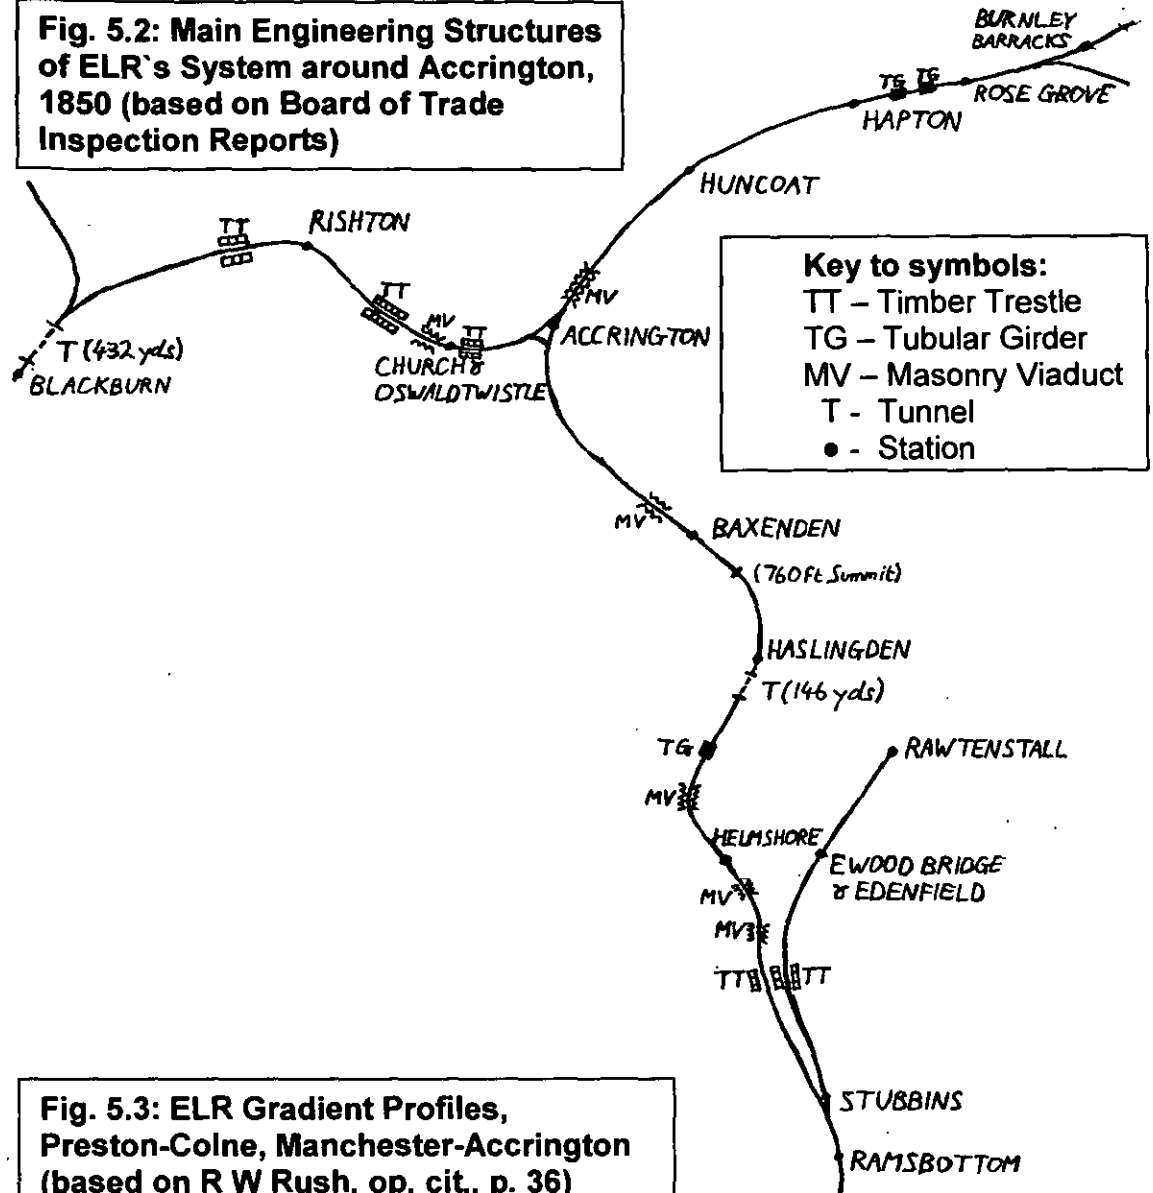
Fig. 5.2: Main Engineering Structures of ELR`s System around Accrington, 1850 (based on Board of Trade Inspection Reports)

BURNLEY BARRACKS
TG TG
ROSE GROVE
HAPTON
HUNCOAT
RISHTON
TT
TT
MV
MV
TT
T (432 yds)
BLACKBURN
CHURCH & OSWALDTWISTLE
ACCRINGTON

Key to symbols:
TT – Timber Trestle
TG – Tubular Girder
MV – Masonry Viaduct
T - Tunnel
• - Station

MV
BAXENDEN
(760 ft Summit)
HASLINGDEN
T (146 yds)
TG
RAWTENSTALL
MV
HELMSHORE
EWOOD BRIDGE & EDENFIELD
MV
MV
TT TT
STUBBINS
RAMSBOTTOM

Fig. 5.3: ELR Gradient Profiles, Preston-Colne, Manchester-Accrington (based on R W Rush, op. cit., p. 36)